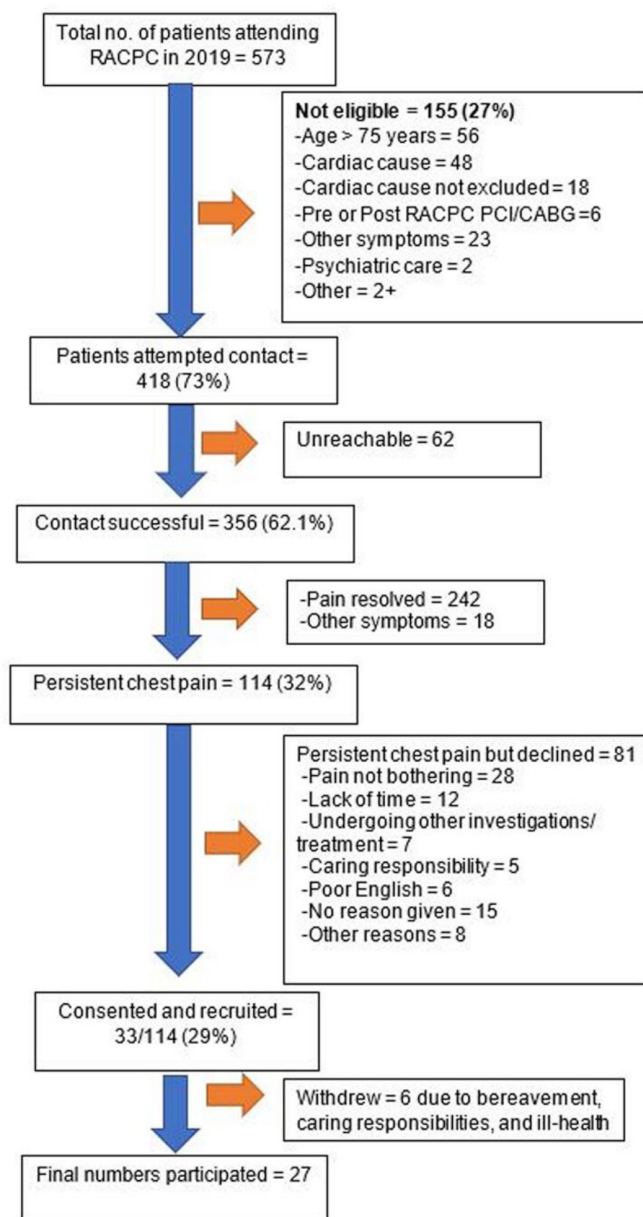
Total no. of patients attending RACPC in 2019 = 573

**Not eligible = 155 (27%)**
-Age > 75 years = 56
-Cardiac cause = 48
-Cardiac cause not excluded = 18
-Pre or Post RACPC PCI/CABG = 6
-Other symptoms = 23
-Psychiatric care = 2
-Other = 2+

Patients attempted contact = 418 (73%)

Unreachable = 62

Contact successful = 356 (62.1%)

-Pain resolved = 242
-Other symptoms = 18

Persistent chest pain = 114 (32%)

Persistent chest pain but declined = 81
-Pain not bothering = 28
-Lack of time = 12
-Undergoing other investigations/ treatment = 7
-Caring responsibility = 5
-Poor English = 6
-No reason given = 15
-Other reasons = 8

Consented and recruited = 33/114 (29%)

Withdrew = 6 due to bereavement, caring responsibilities, and ill-health

Final numbers participated = 27